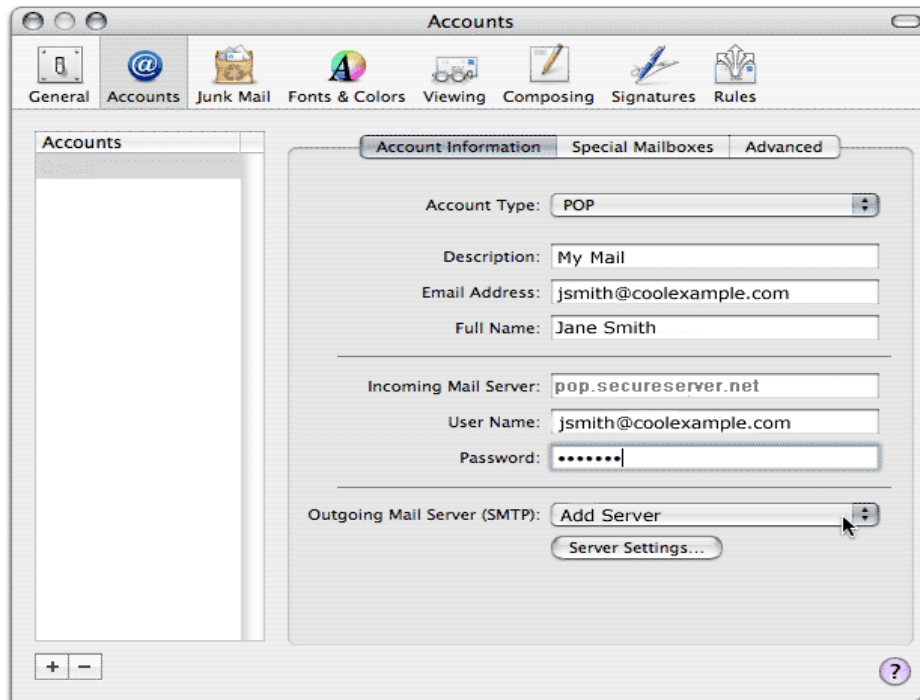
Accounts

General Accounts Junk Mail Fonts & Colors Viewing Composing Signatures Rules

Accounts

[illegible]

Account Information Special Mailboxes Advanced

Account Type: POP

Description: My Mail

Email Address: jsmith@coolexample.com

Full Name: Jane Smith

Incoming Mail Server: pop.secureserver.net

User Name: jsmith@coolexample.com

Password: •••••••

Outgoing Mail Server (SMTP): Add Server

Server Settings...

+ −

?